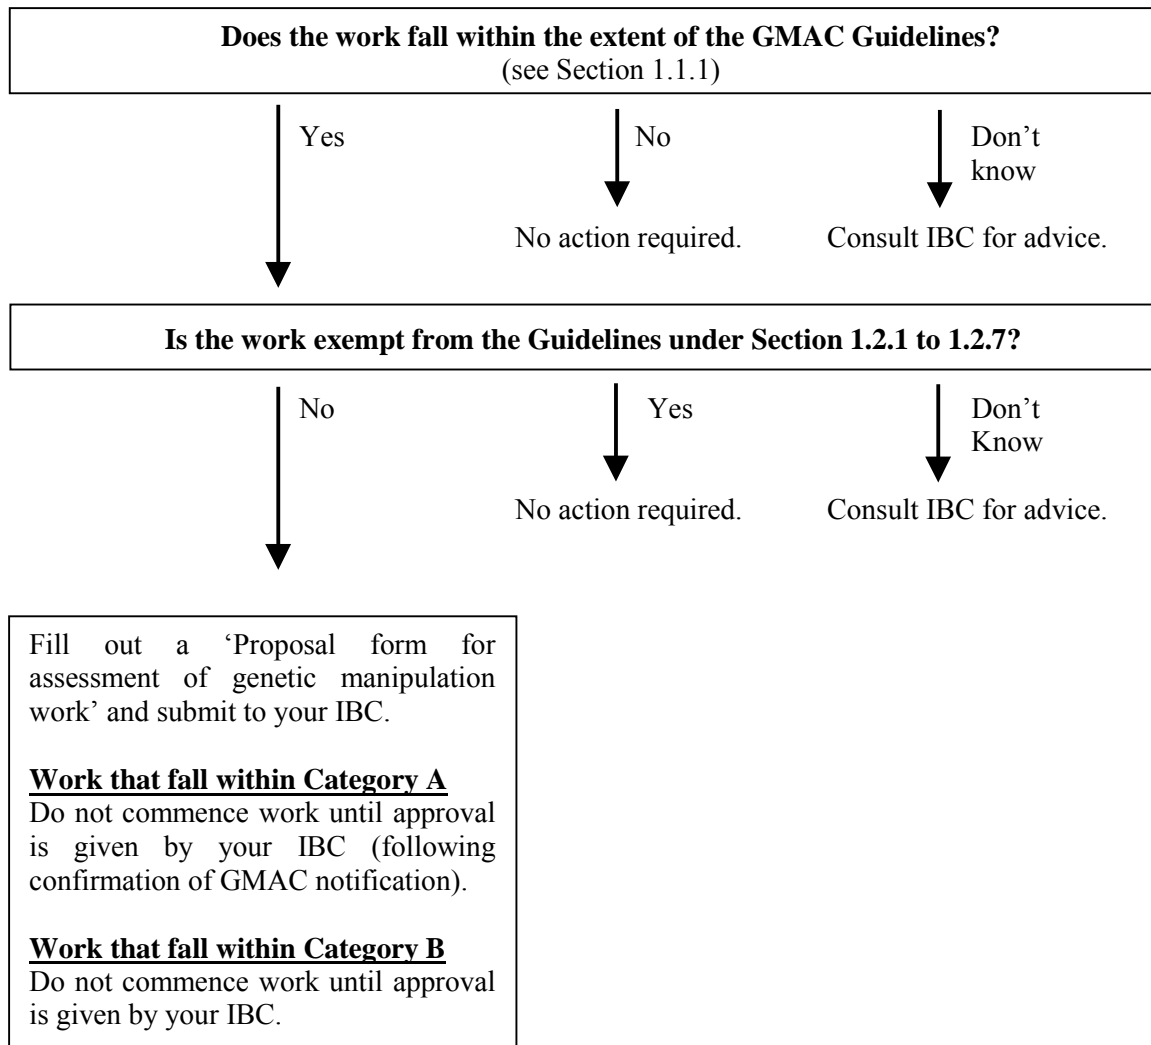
**Does the work fall within the extent of the GMAC Guidelines?**
(see Section 1.1.1)

Yes

No

No action required.

Don't know

Consult IBC for advice.

**Is the work exempt from the Guidelines under Section 1.2.1 to 1.2.7?**

No

Yes

No action required.

Don't Know

Consult IBC for advice.

Fill out a 'Proposal form for assessment of genetic manipulation work' and submit to your IBC.

**Work that fall within Category A**
Do not commence work until approval is given by your IBC (following confirmation of GMAC notification).

**Work that fall within Category B**
Do not commence work until approval is given by your IBC.